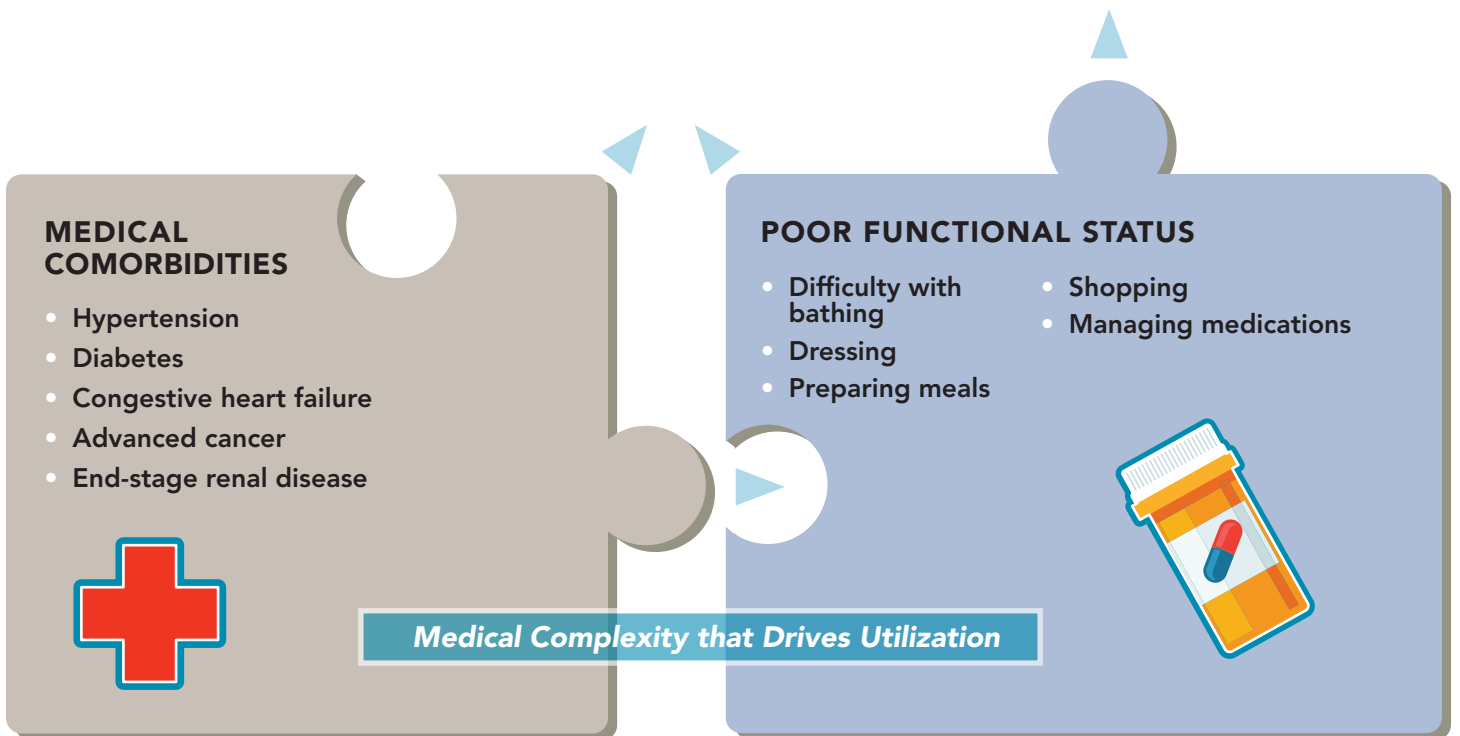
MEDICAL COMORBIDITIES

- Hypertension
- Diabetes
- Congestive heart failure
- Advanced cancer
- End-stage renal disease

POOR FUNCTIONAL STATUS

- Difficulty with bathing
- Dressing
- Preparing meals
- Shopping
- Managing medications

Medical Complexity that Drives Utilization